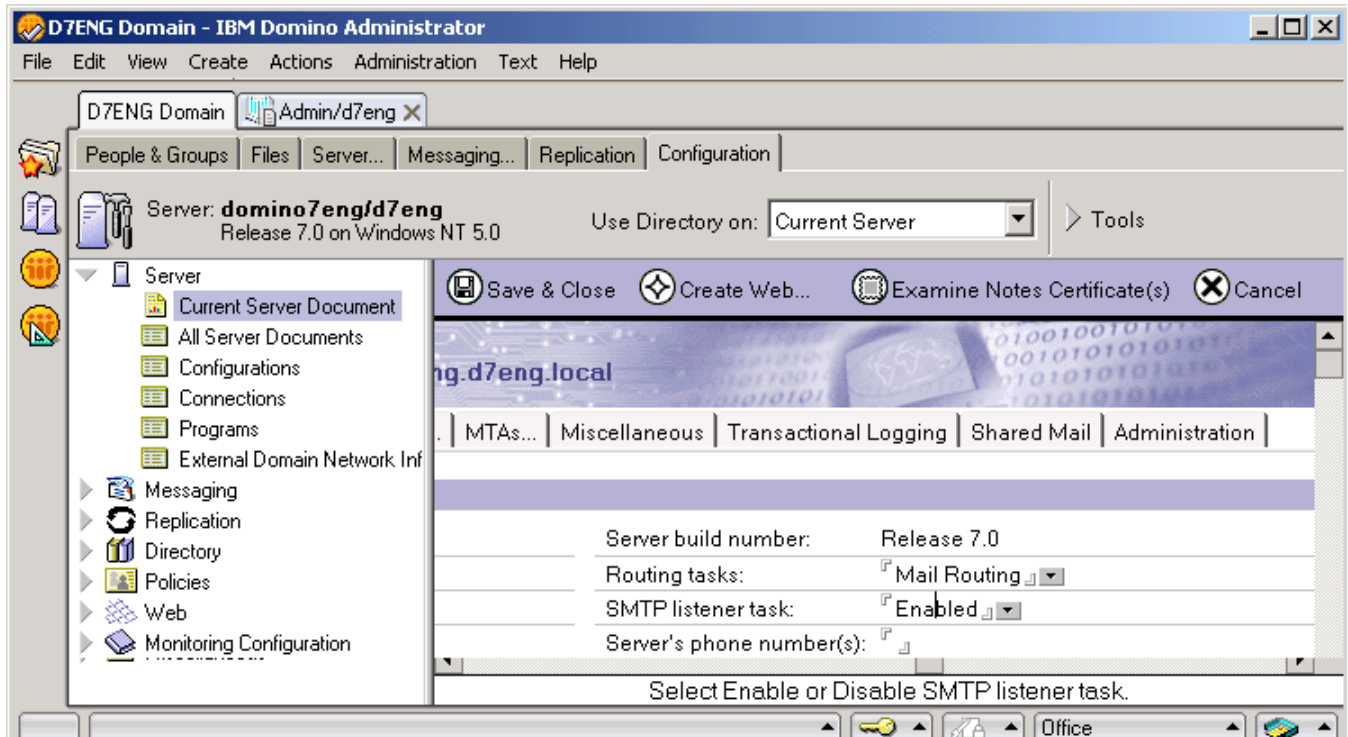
D7ENG Domain - IBM Domino Administrator

File Edit View Create Actions Administration Text Help

D7ENG Domain | Admin/d7eng

People & Groups | Files | Server... | Messaging... | Replication | Configuration

Server: domino7eng/d7eng
Release 7.0 on Windows NT 5.0

Use Directory on: Current Server

Tools

Server
Current Server Document
All Server Documents
Configurations
Connections
Programs
External Domain Network Inf
Messaging
Replication
Directory
Policies
Web
Monitoring Configuration

Save & Close   Create Web...   Examine Notes Certificate(s)   Cancel

ng.d7eng.local

. | MTAs... | Miscellaneous | Transactional Logging | Shared Mail | Administration

Server build number: Release 7.0
Routing tasks: Mail Routing
SMTP listener task: Enabled
Server's phone number(s):

Select Enable or Disable SMTP listener task.

Office